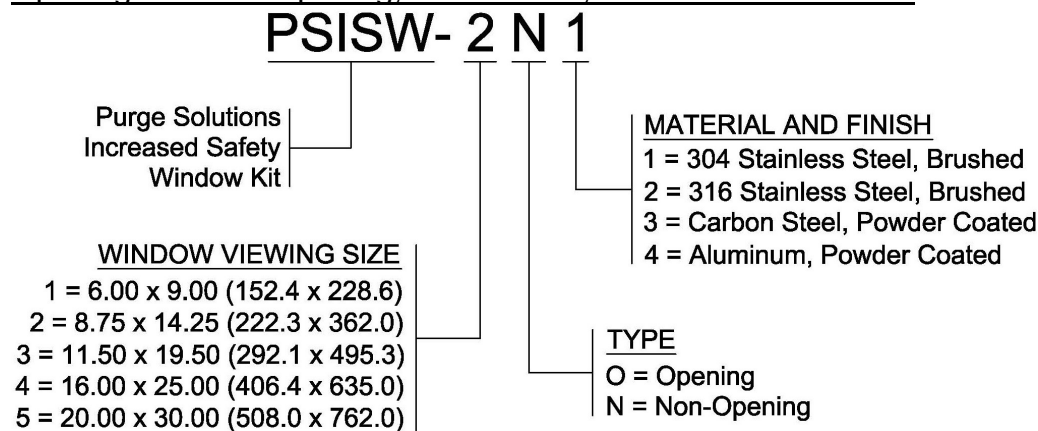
PSISW- 2 N 1

Purge Solutions
Increased Safety
Window Kit

MATERIAL AND FINISH
1 = 304 Stainless Steel, Brushed
2 = 316 Stainless Steel, Brushed
3 = Carbon Steel, Powder Coated
4 = Aluminum, Powder Coated

WINDOW VIEWING SIZE
1 = 6.00 x 9.00 (152.4 x 228.6)
2 = 8.75 x 14.25 (222.3 x 362.0)
3 = 11.50 x 19.50 (292.1 x 495.3)
4 = 16.00 x 25.00 (406.4 x 635.0)
5 = 20.00 x 30.00 (508.0 x 762.0)

TYPE
O = Opening
N = Non-Opening